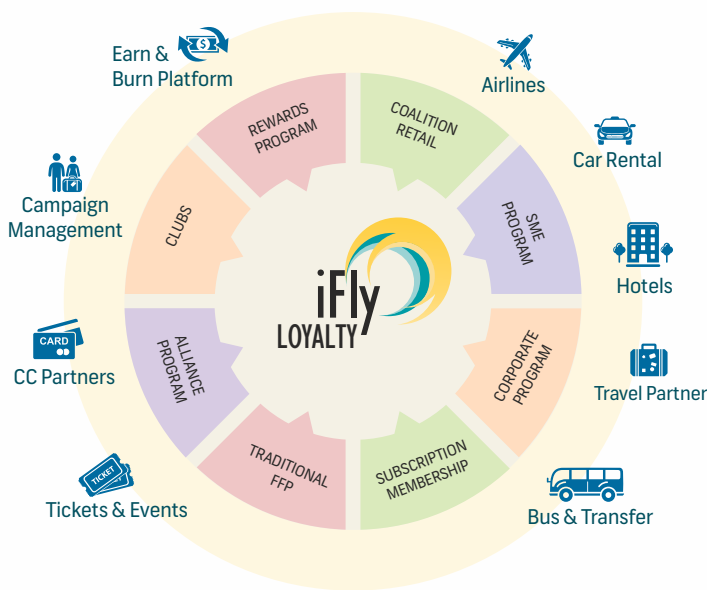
Earn & Burn Platform

Airlines

Car Rental

Hotels

Travel Partner

Bus & Transfer

Tickets & Events

CC Partners

Campaign Management

REWARDS PROGRAM

COALITION RETAIL

SME PROGRAM

CORPORATE PROGRAM

SUBSCRIPTION MEMBERSHIP

TRADITIONAL FFP

ALLIANCE PROGRAM

CLUBS

iFly LOYALTY

CARD

TICKET

$